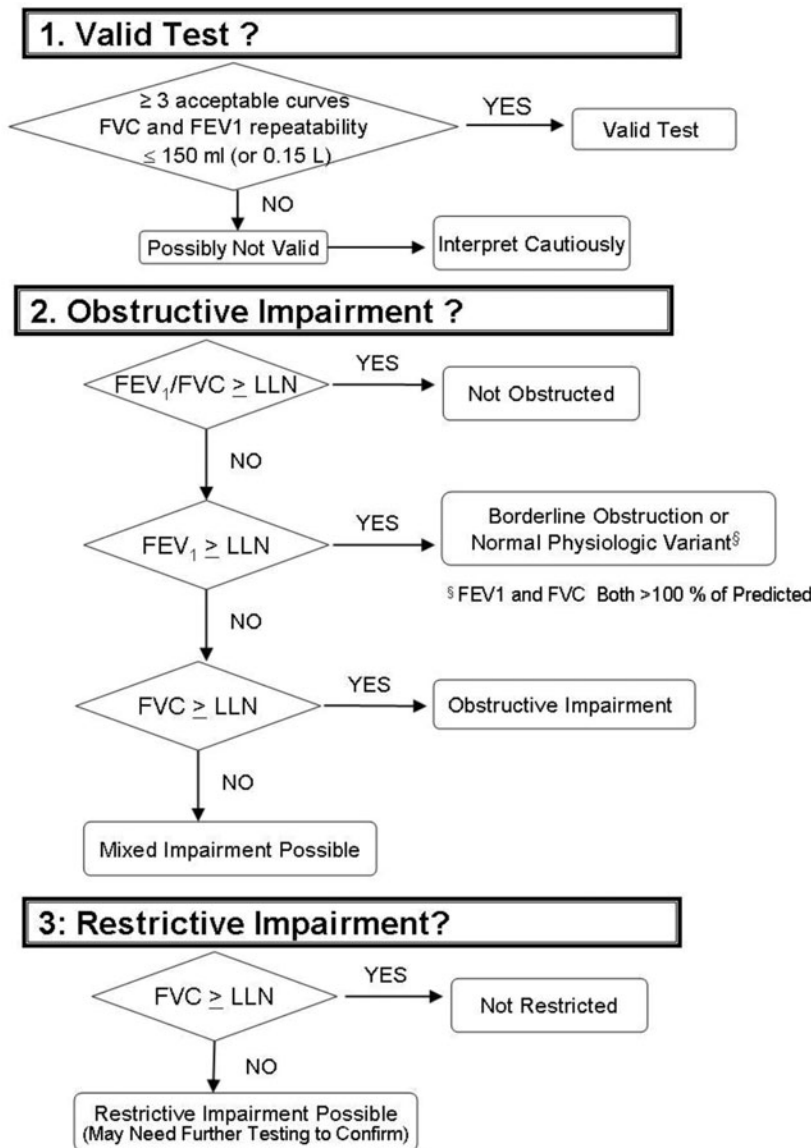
1. Valid Test ?

$\geq$ 3 acceptable curves FVC and FEV1 repeatability $\leq$ 150 ml (or 0.15 L)

YES

Valid Test

NO

Possibly Not Valid

Interpret Cautiously

2. Obstructive Impairment ?

$FEV_1/FVC \geq LLN$

YES

Not Obstructed

NO

$FEV_1 \geq LLN$

YES

Borderline Obstruction or Normal Physiologic Variant$^{\S}$

$^{\S}$ FEV1 and FVC Both >100 % of Predicted

NO

$FVC \geq LLN$

YES

Obstructive Impairment

NO

Mixed Impairment Possible

3: Restrictive Impairment?

$FVC \geq LLN$

YES

Not Restricted

NO

Restrictive Impairment Possible (May Need Further Testing to Confirm)